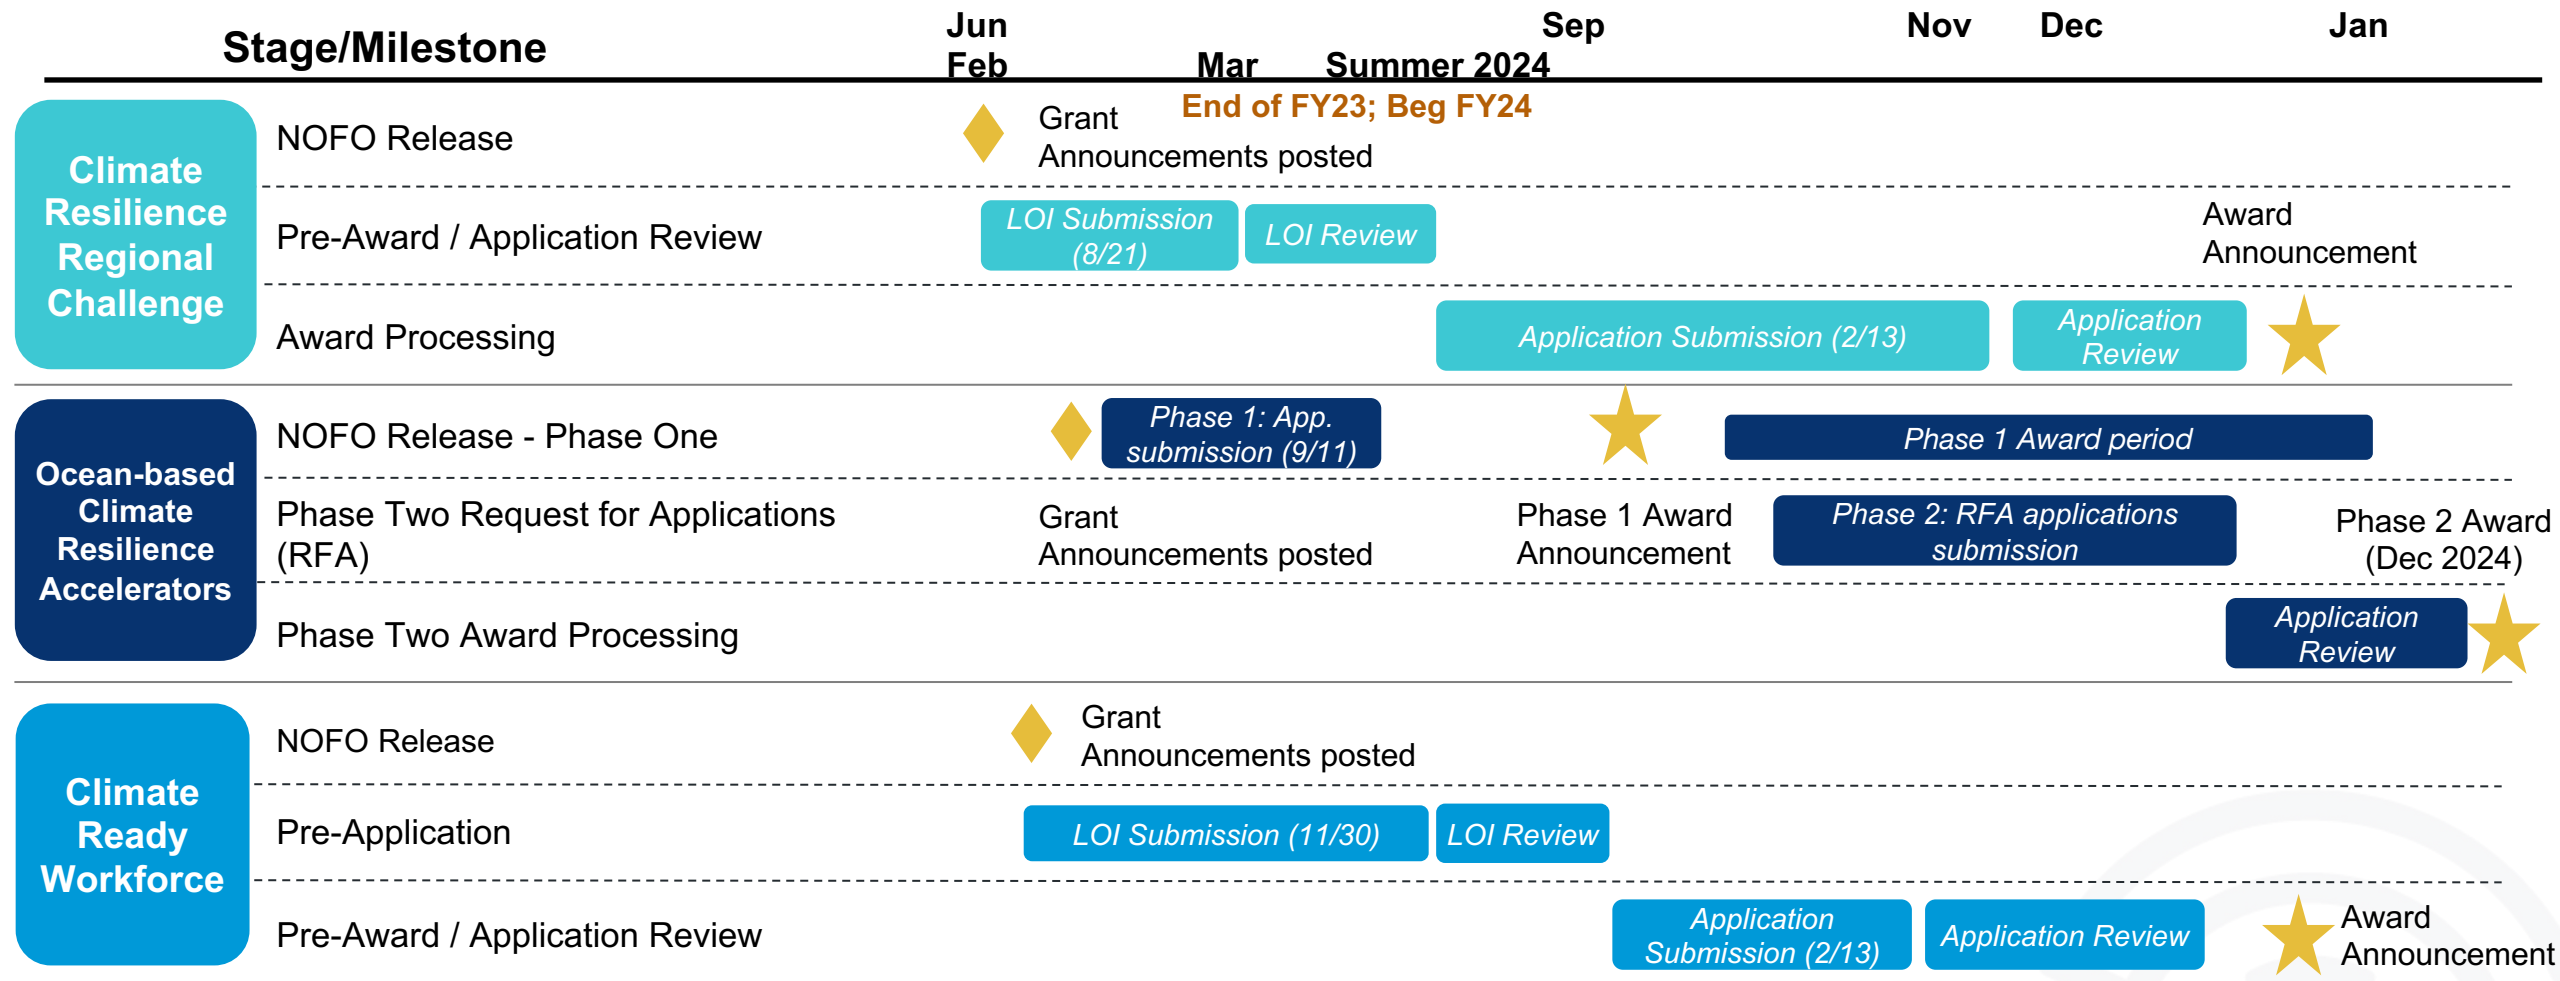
Stage/Milestone

Jun
Feb

Mar

Summer 2024

Sep

Nov

Dec

Jan

End of FY23; Beg FY24

Climate Resilience Regional Challenge

NOFO Release

Grant Announcements posted

Pre-Award / Application Review

LOI Submission (8/21)

LOI Review

Award Announcement

Award Processing

Application Submission (2/13)

Application Review

Ocean-based Climate Resilience Accelerators

NOFO Release - Phase One

Phase 1: App. submission (9/11)

Phase 1 Award period

Phase Two Request for Applications (RFA)

Grant Announcements posted

Phase 1 Award Announcement

Phase 2: RFA applications submission

Phase 2 Award (Dec 2024)

Phase Two Award Processing

Application Review

Climate Ready Workforce

NOFO Release

Grant Announcements posted

Pre-Application

LOI Submission (11/30)

LOI Review

Pre-Award / Application Review

Application Submission (2/13)

Application Review

Award Announcement